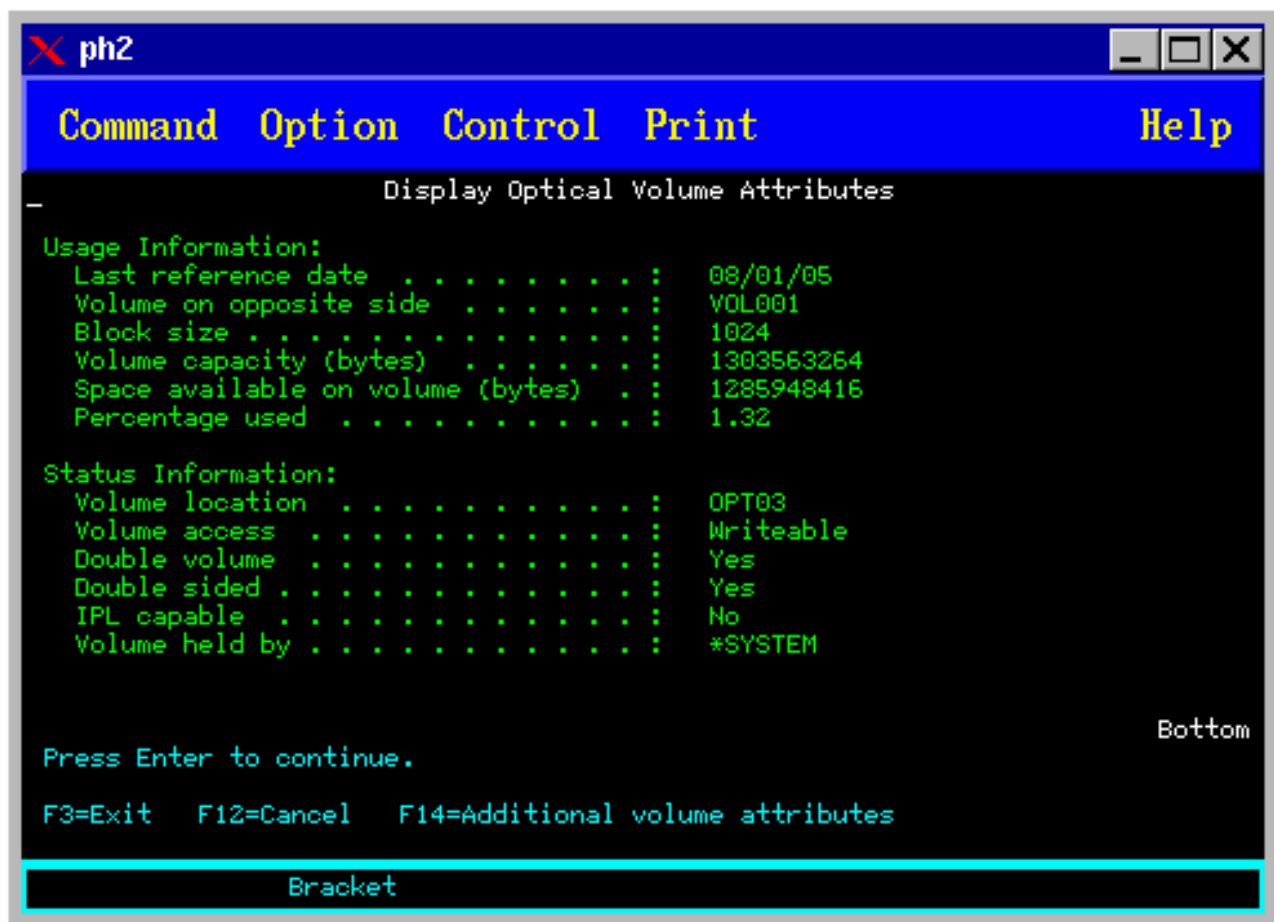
ph2

Command Option Control Print Help

Display Optical Volume Attributes

Usage Information:
Last reference date . . . . . . . . . : 08/01/05
Volume on opposite side . . . . . . . : VOL001
Block size . . . . . . . . . . . . . . : 1024
Volume capacity (bytes) . . . . . . . : 1303563264
Space available on volume (bytes) . . : 1285948416
Percentage used . . . . . . . . . . . : 1.32

Status Information:
Volume location . . . . . . . . . . . : OPT03
Volume access . . . . . . . . . . . . : Writeable
Double volume . . . . . . . . . . . . : Yes
Double sided . . . . . . . . . . . . . : Yes
IPL capable . . . . . . . . . . . . . : No
Volume held by . . . . . . . . . . . . : *SYSTEM

Bottom

Press Enter to continue.

F3=Exit F12=Cancel F14=Additional volume attributes

Bracket